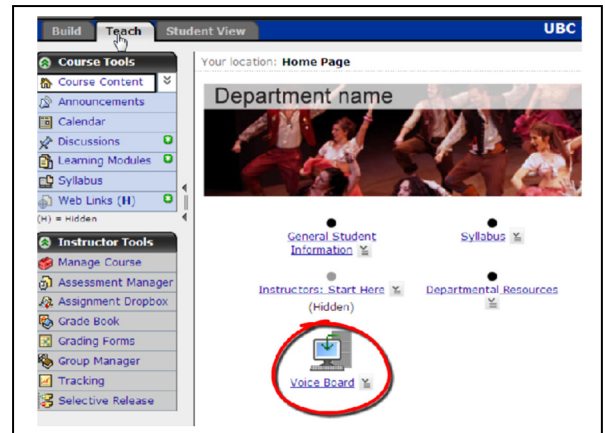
Build Teach Student View UBC

Course Tools
Course Content
Announcements
Calendar
Discussions
Learning Modules
Syllabus
Web Links (H)
(H) = Hidden

Instructor Tools
Manage Course
Assessment Manager
Assignment Dropbox
Grade Book
Grading Forms
Group Manager
Tracking
Selective Release

Your location: Home Page

Department name

General Student Information

Syllabus

Instructors: Start Here
(Hidden)

Departmental Resources

Voice Board